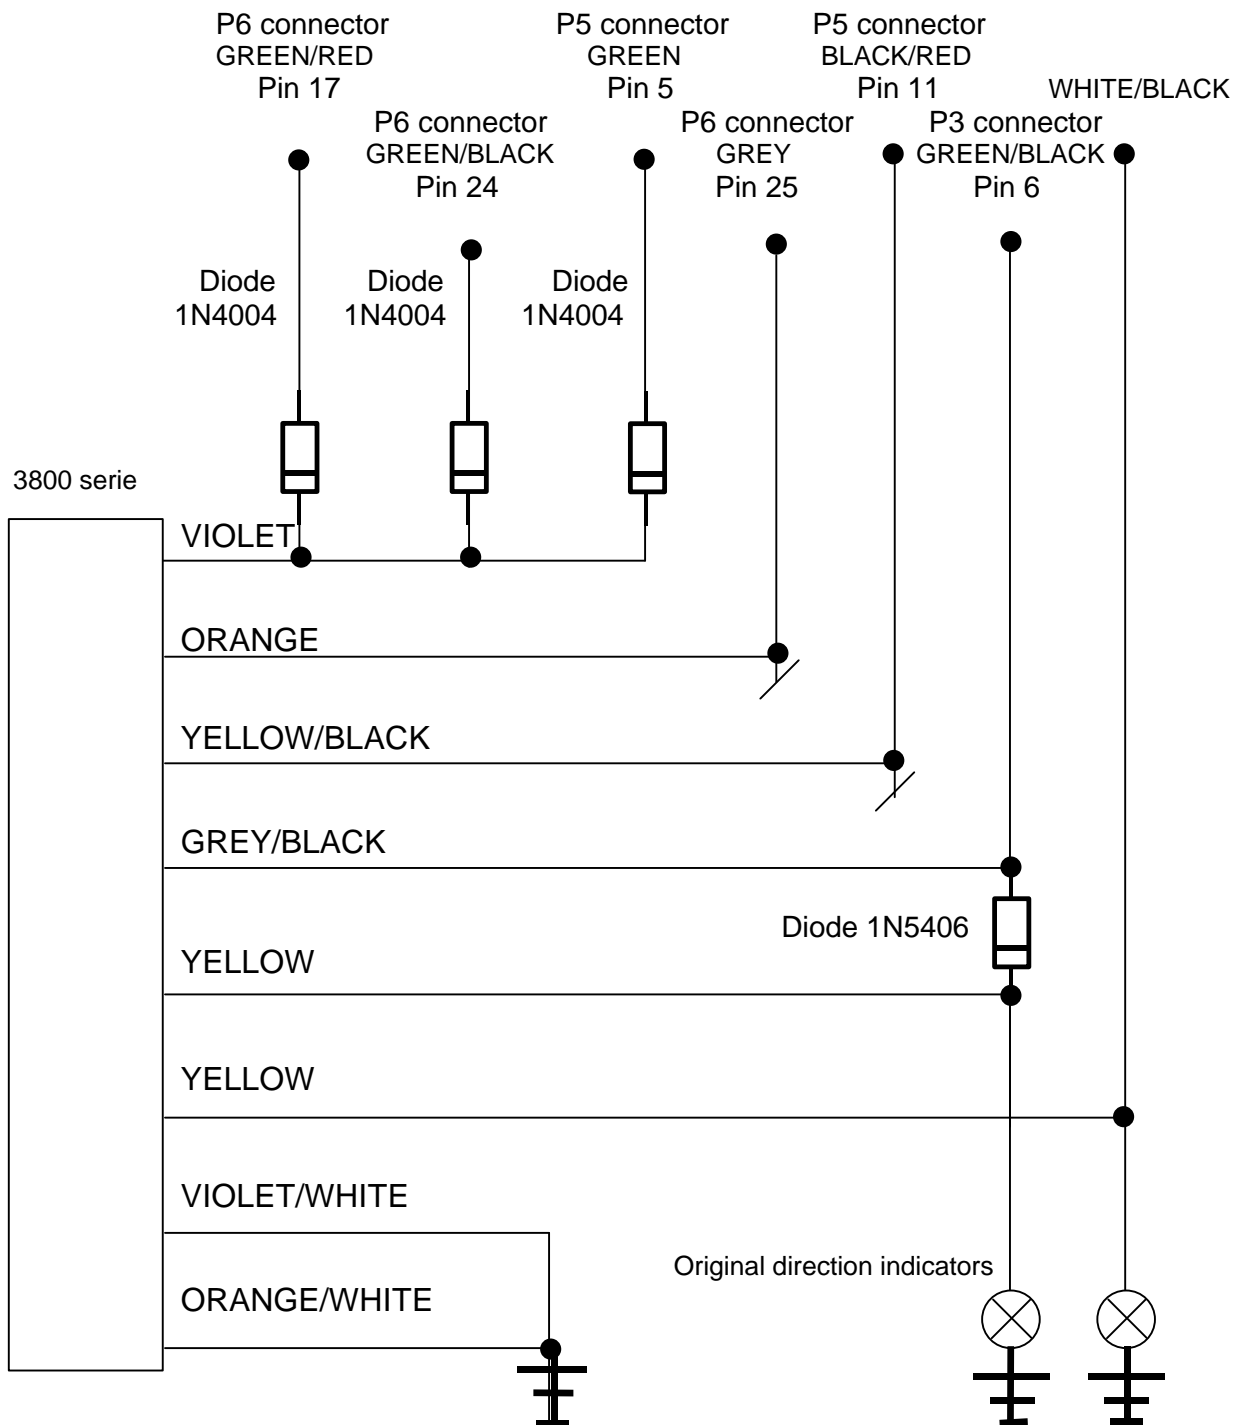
P6 connector
GREEN/RED
Pin 17

P5 connector
GREEN
Pin 5

P5 connector
BLACK/RED
Pin 11

WHITE/BLACK

P6 connector
GREEN/BLACK
Pin 24

P6 connector
GREY
Pin 25

P3 connector
GREEN/BLACK
Pin 6

Diode
1N4004

Diode
1N4004

Diode
1N4004

3800 serie

VIOLET

ORANGE

YELLOW/BLACK

GREY/BLACK

Diode 1N5406

YELLOW

YELLOW

VIOLET/WHITE

ORANGE/WHITE

Original direction indicators